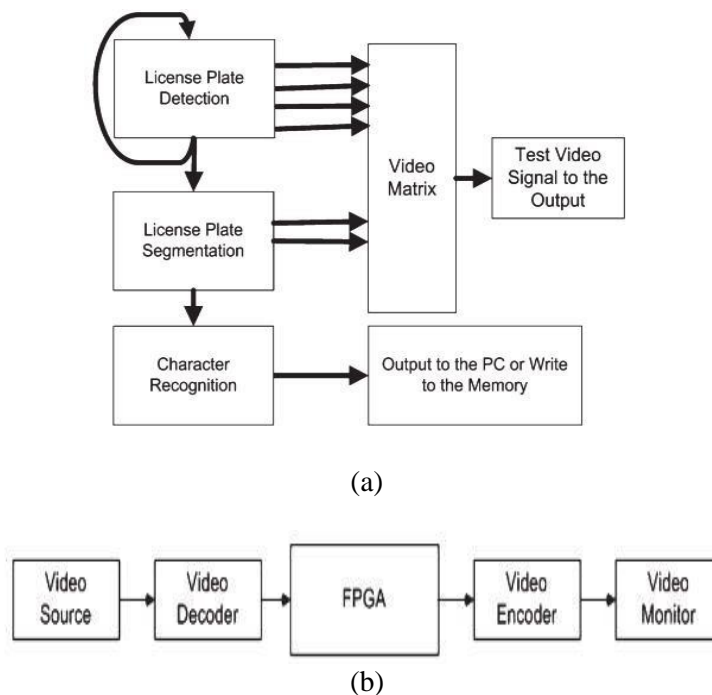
License Plate Detection

Video Matrix

Test Video Signal to the Output

License Plate Segmentation

Character Recognition

Output to the PC or Write to the Memory

(a)

Video Source

Video Decoder

FPGA

Video Encoder

Video Monitor

(b)